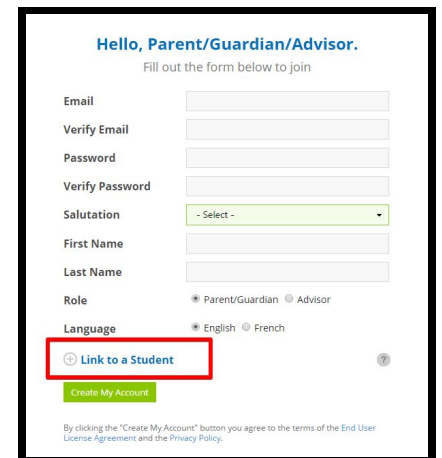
Hello, Parent/Guardian/Advisor.

Fill out the form below to join

Email

Verify Email

Password

Verify Password

Salutation - Select -

First Name

Last Name

Role Parent/Guardian Advisor

Language English French

Link to a Student

?

Create My Account

By clicking the "Create My Account" button you agree to the terms of the End User License Agreement and the Privacy Policy.